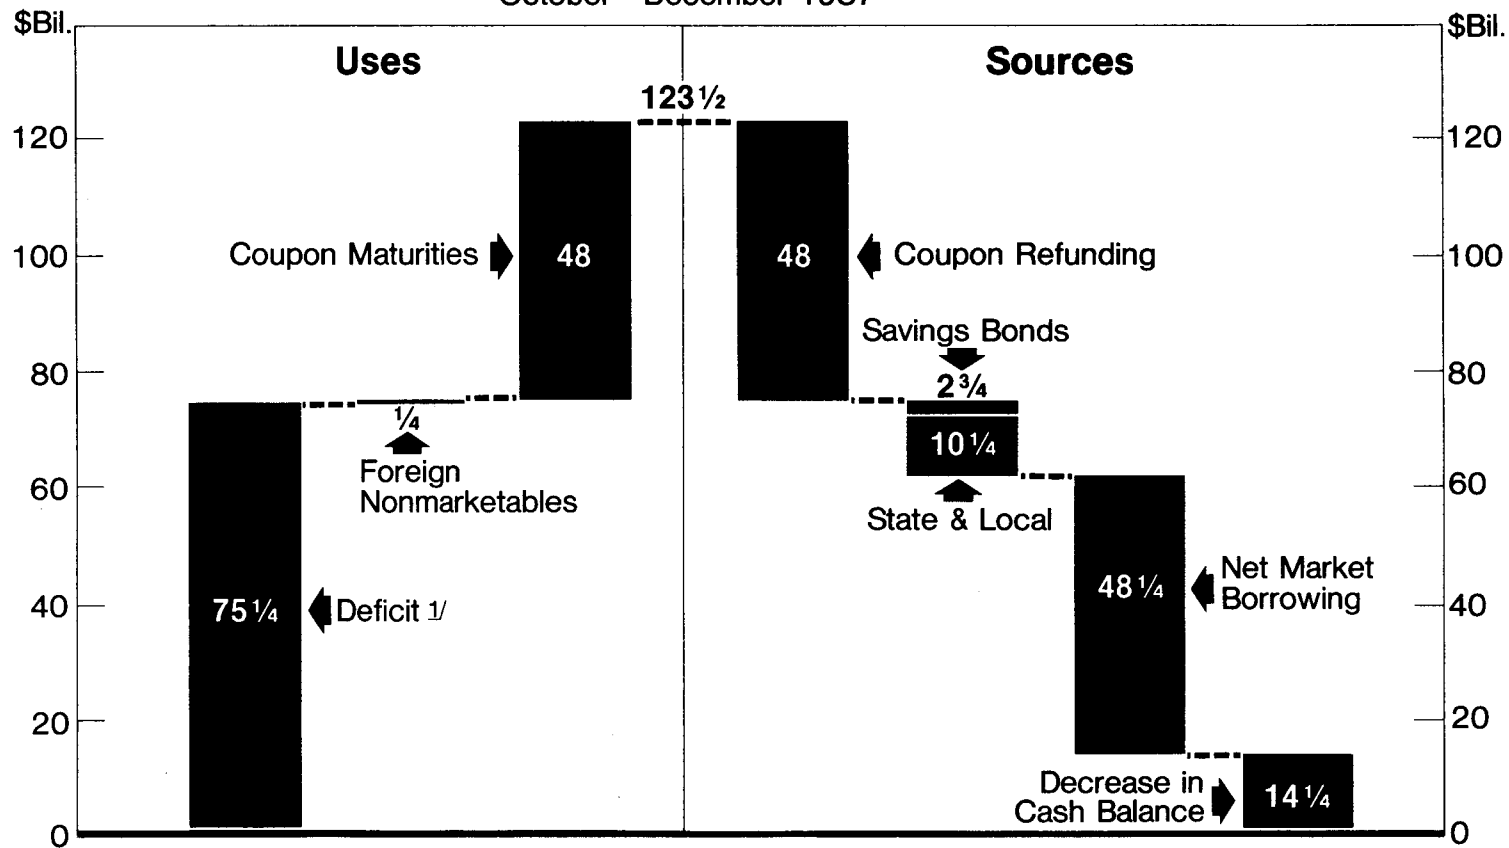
$Bil.

$Bil.

Uses

Sources

$123\frac{1}{2}$

Coupon Maturities

48

48

Coupon Refunding

Savings Bonds

$2\frac{3}{4}$

$\frac{1}{4}$

Foreign Nonmarketables

$10\frac{1}{4}$

State & Local

$75\frac{1}{4}$

Deficit 1/

$48\frac{1}{4}$

Net Market Borrowing

Decrease in Cash Balance

$14\frac{1}{4}$

120
100
80
60
40
20
0

120
100
80
60
40
20
0